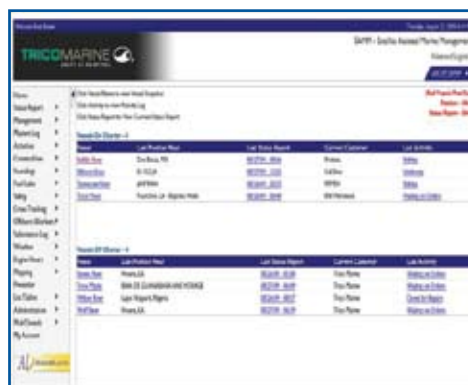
TRICOMARINE

SAMM - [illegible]

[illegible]

Home
Vessel Report
Management
Planned Log
Activities
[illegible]
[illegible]
Fuel Sales
Safety
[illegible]
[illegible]
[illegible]
Weather
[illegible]
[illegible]
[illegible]
Gas Tables
Administration
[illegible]
My Account

Vessels On Charter

| Name | Last Position Report | Last Status Report | Current Customer | Last Activity |
|---|---|---|---|---|
| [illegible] | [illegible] | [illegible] | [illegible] | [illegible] |
| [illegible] | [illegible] | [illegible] | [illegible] | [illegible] |
| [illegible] | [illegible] | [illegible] | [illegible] | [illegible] |
| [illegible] | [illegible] | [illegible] | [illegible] | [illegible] |

Vessels Off Charter

| Name | Last Position Report | Last Status Report | Current Customer | Last Activity |
|---|---|---|---|---|
| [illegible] | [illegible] | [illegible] | Trico Marine | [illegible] |
| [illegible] | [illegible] | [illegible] | Trico Marine | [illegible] |
| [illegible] | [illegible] | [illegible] | Trico Marine | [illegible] |
| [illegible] | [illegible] | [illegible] | Trico Marine | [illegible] |